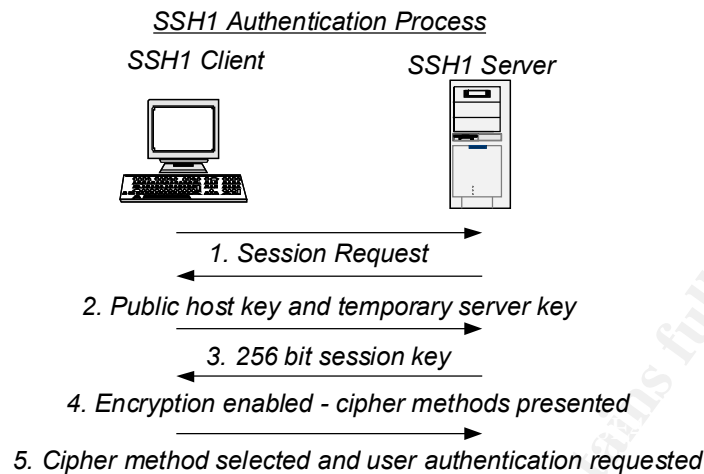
SSH1 Authentication Process

SSH1 Client

SSH1 Server

1. Session Request

2. Public host key and temporary server key

3. 256 bit session key

4. Encryption enabled - cipher methods presented

5. Cipher method selected and user authentication requested